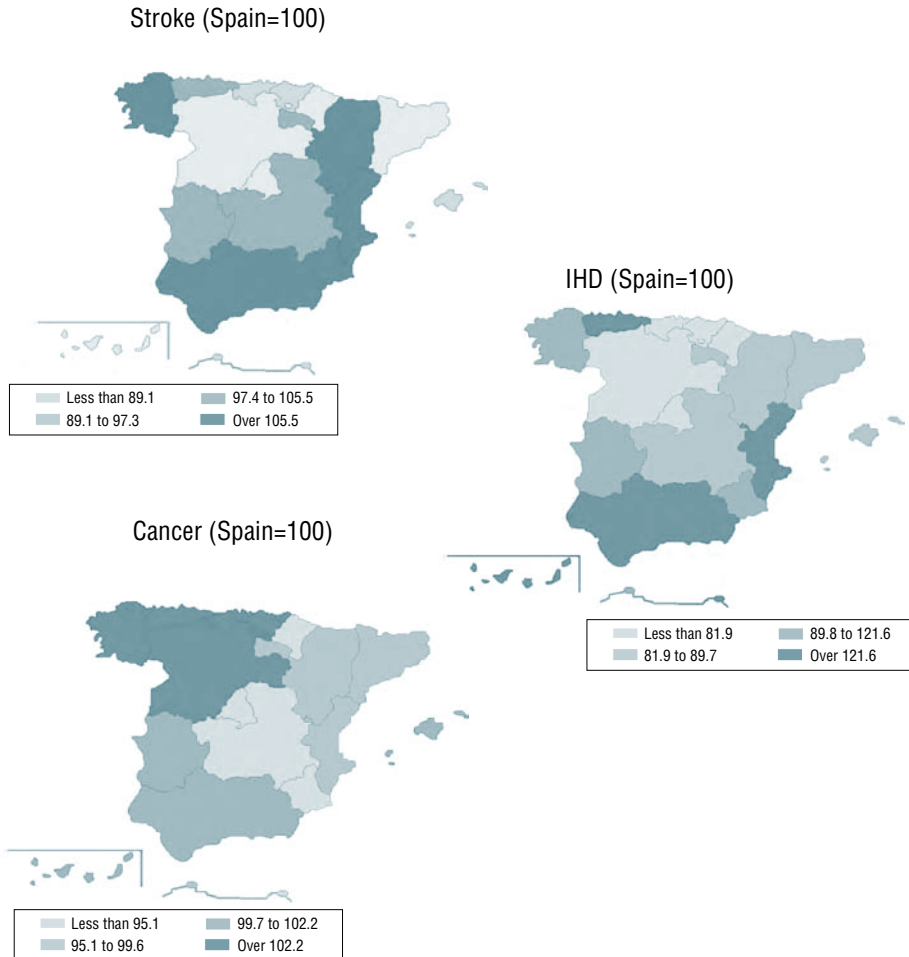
Stroke (Spain=100)

| Less than 89.1 | 97.4 to 105.5 |
|---|---|
| 89.1 to 97.3 | Over 105.5 |

IHD (Spain=100)

| Less than 81.9 | 89.8 to 121.6 |
|---|---|
| 81.9 to 89.7 | Over 121.6 |

Cancer (Spain=100)

| Less than 95.1 | 99.7 to 102.2 |
|---|---|
| 95.1 to 99.6 | Over 102.2 |